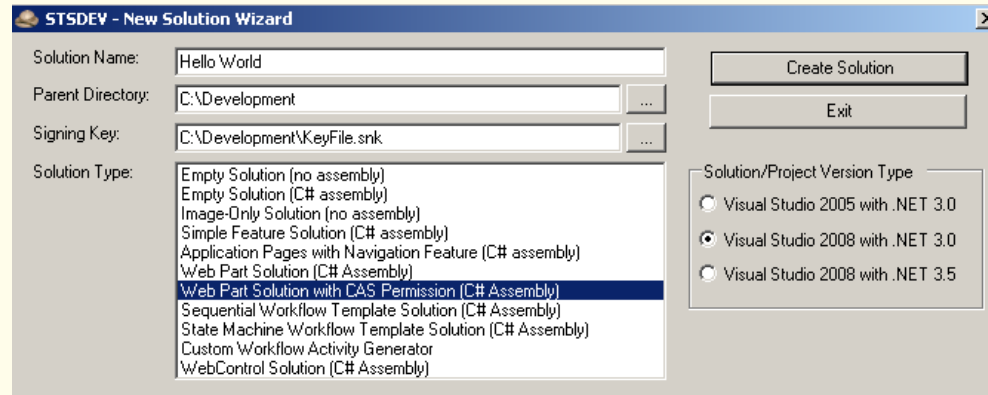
STSDEV - New Solution Wizard

Solution Name: Hello World

Parent Directory: C:\Development ...

Signing Key: C:\Development\KeyFile.snk ...

Solution Type:
Empty Solution (no assembly)
Empty Solution (C# assembly)
Image-Only Solution (no assembly)
Simple Feature Solution (C# assembly)
Application Pages with Navigation Feature (C# assembly)
Web Part Solution (C# Assembly)
Web Part Solution with CAS Permission (C# Assembly)
Sequential Workflow Template Solution (C# Assembly)
State Machine Workflow Template Solution (C# Assembly)
Custom Workflow Activity Generator
WebControl Solution (C# Assembly)

Create Solution

Exit

Solution/Project Version Type
Visual Studio 2005 with .NET 3.0
Visual Studio 2008 with .NET 3.0
Visual Studio 2008 with .NET 3.5